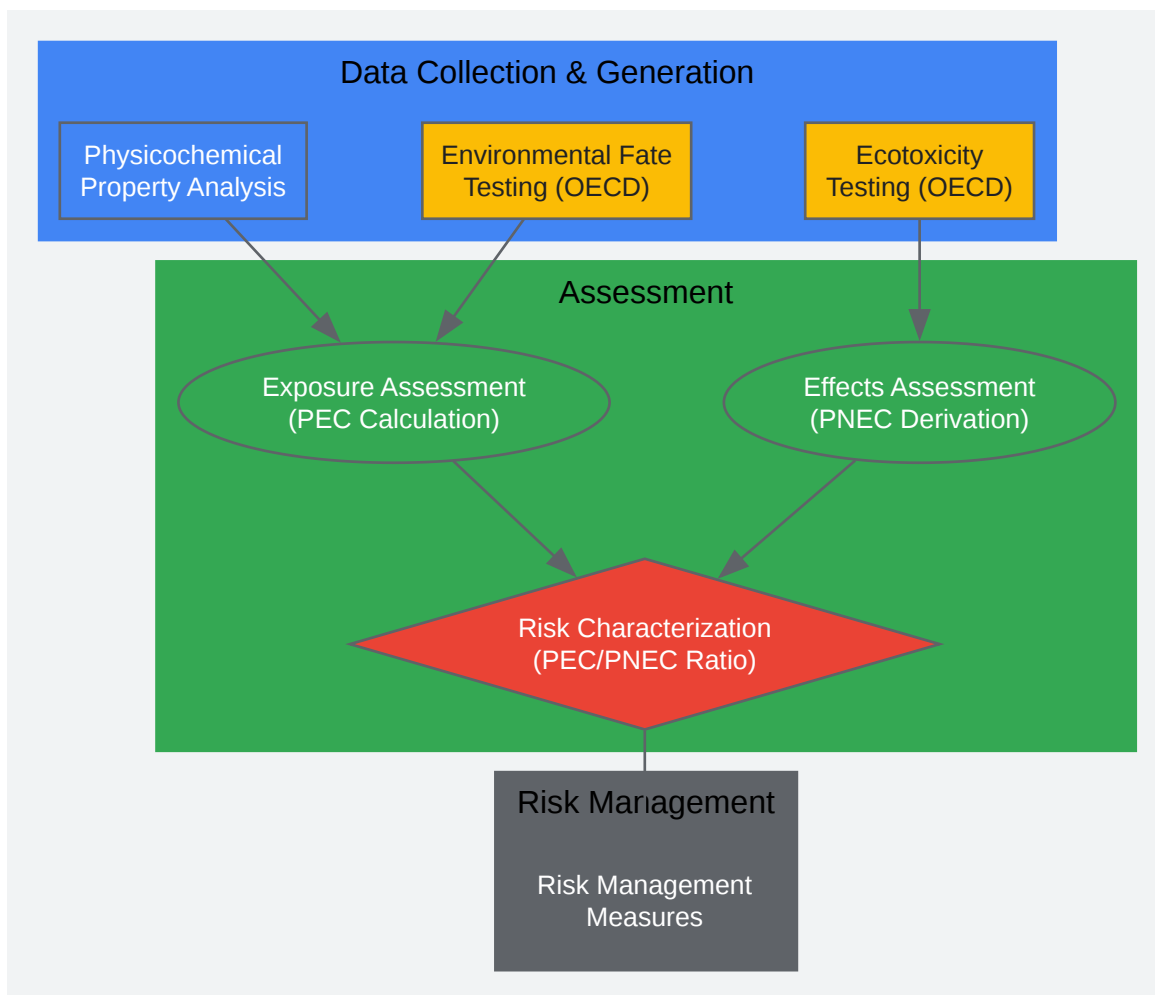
Data Collection & Generation

Physicochemical Property Analysis

Environmental Fate Testing (OECD)

Ecotoxicity Testing (OECD)

Assessment

Exposure Assessment (PEC Calculation)

Effects Assessment (PNEC Derivation)

Risk Characterization (PEC/PNEC Ratio)

Risk Management

Risk Management Measures